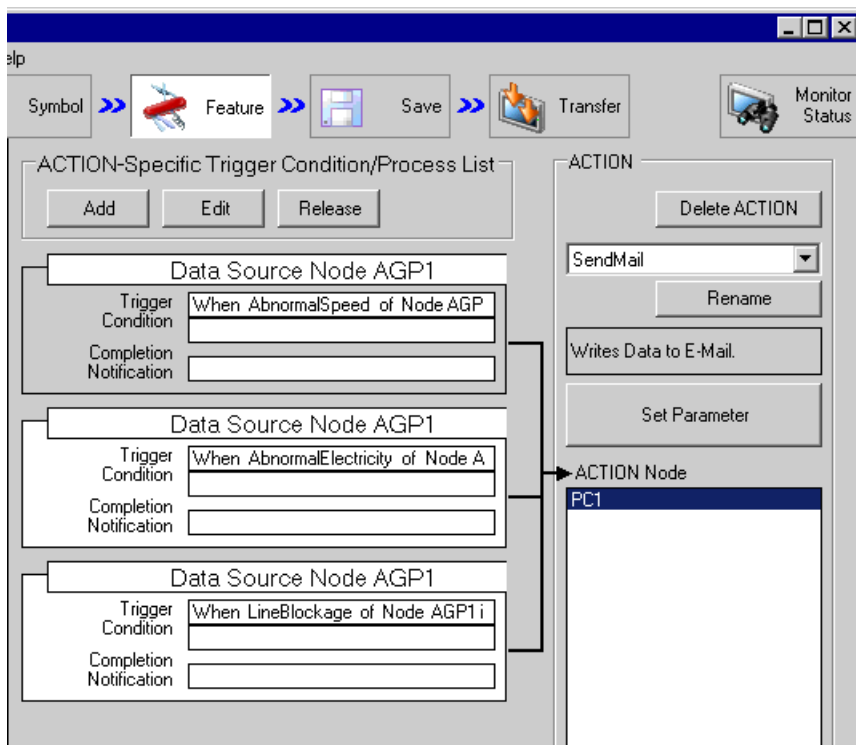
elp

Symbol Feature Save Transfer Monitor Status

ACTION-Specific Trigger Condition/Process List

Add Edit Release

Data Source Node AGP1
Trigger Condition When AbnormalSpeed of Node AGP
Completion Notification

Data Source Node AGP1
Trigger Condition When AbnormalElectricity of Node A
Completion Notification

Data Source Node AGP1
Trigger Condition When LineBlockage of Node AGP1 i
Completion Notification

ACTION

Delete ACTION

SendMail

Rename

Writes Data to E-Mail.

Set Parameter

ACTION Node

PC1